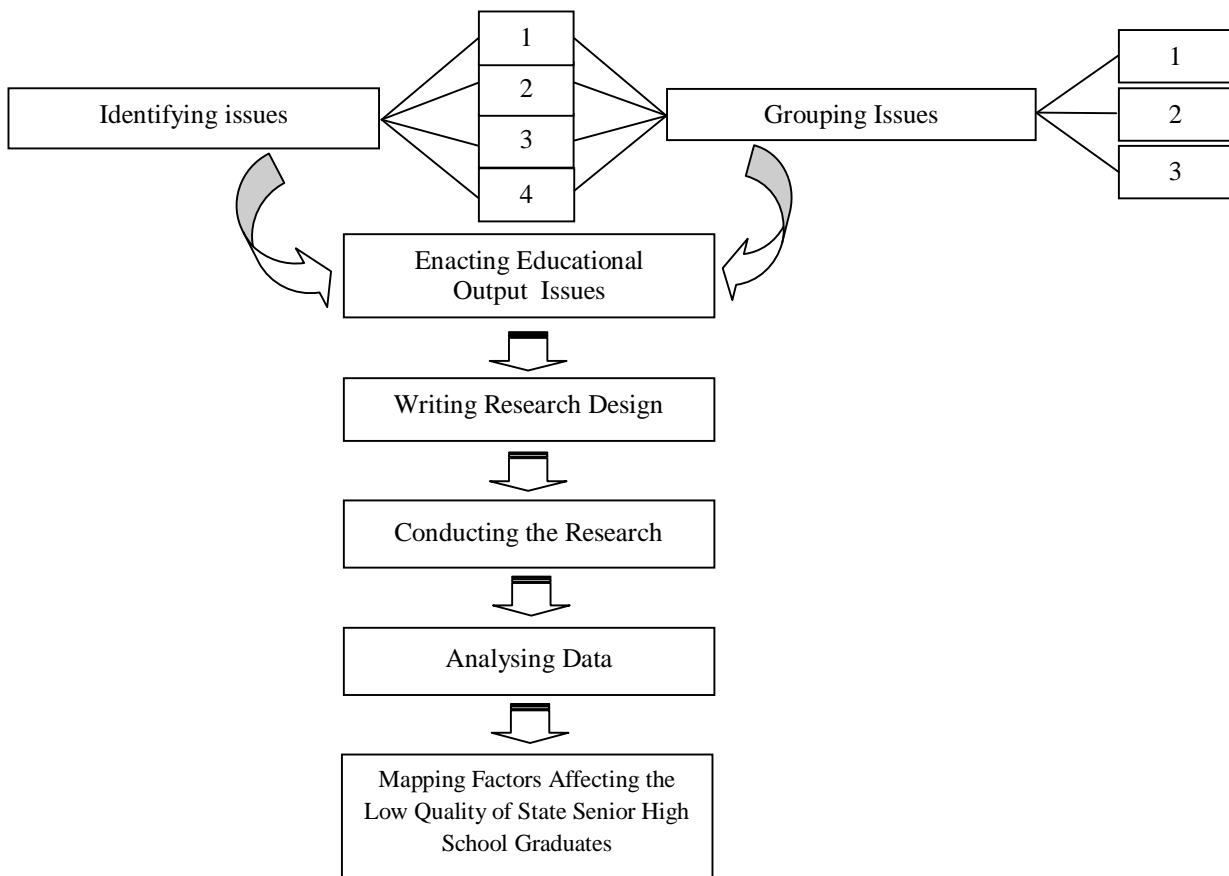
Identifying issues

1
2
3
4

Grouping Issues

1
2
3

Enacting Educational Output Issues

Writing Research Design

Conducting the Research

Analysing Data

Mapping Factors Affecting the Low Quality of State Senior High School Graduates